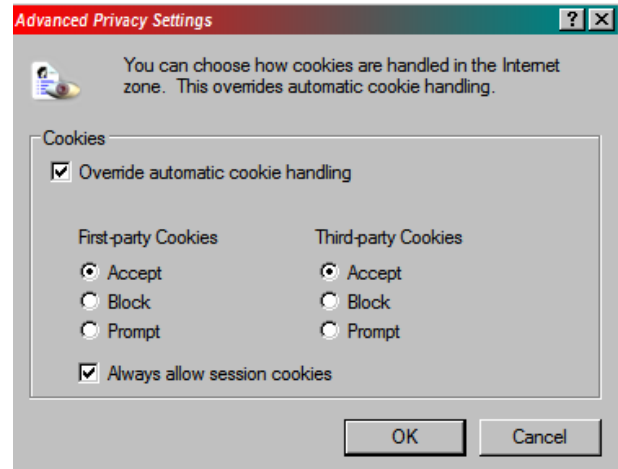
Advanced Privacy Settings

?

You can choose how cookies are handled in the Internet zone. This overrides automatic cookie handling.

Cookies

Override automatic cookie handling

First-party Cookies

Accept

Block

Prompt

Third-party Cookies

Accept

Block

Prompt

Always allow session cookies

OK

Cancel